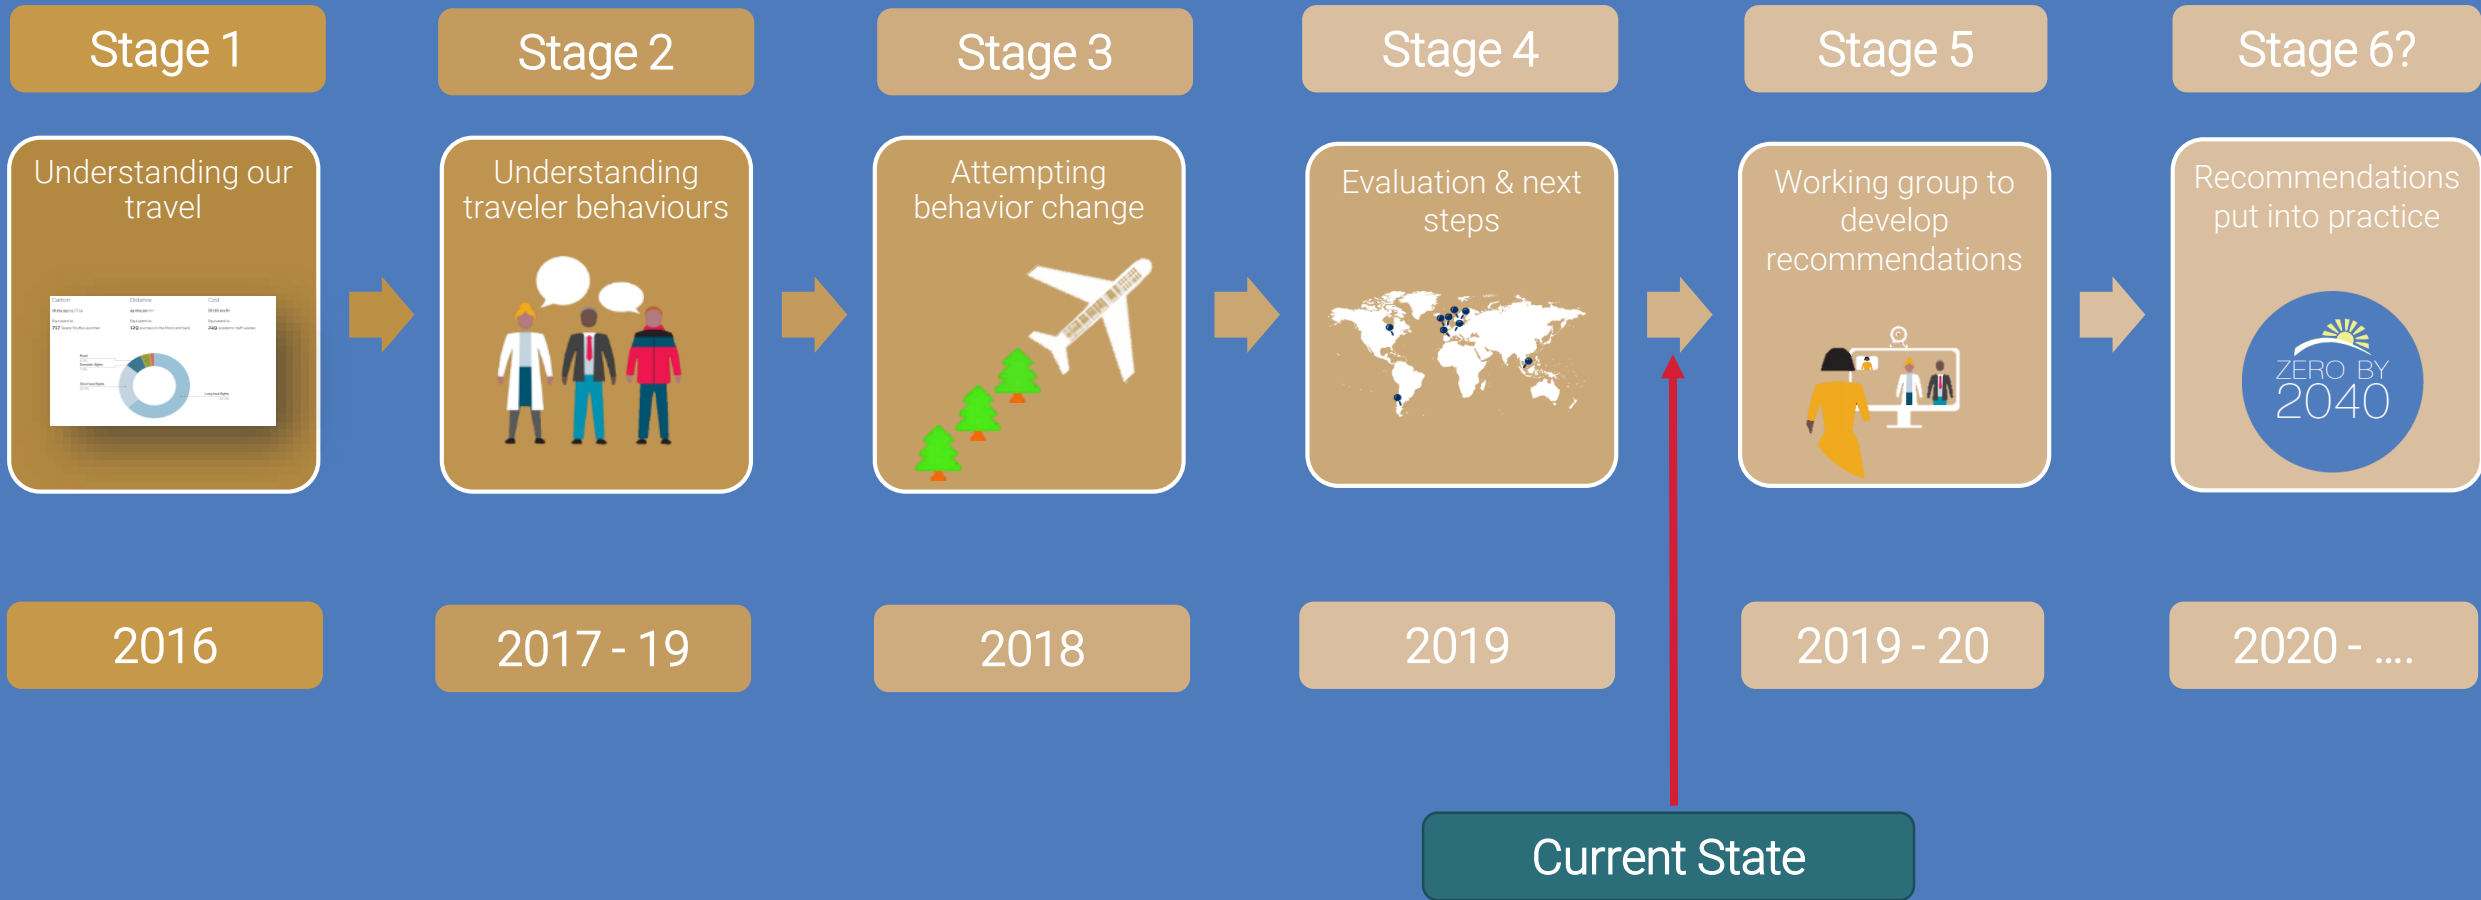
Stage 1

Understanding our travel

2016

Stage 2

Understanding traveler behaviours

2017 - 19

Stage 3

Attempting behavior change

2018

Stage 4

Evaluation & next steps

2019

Stage 5

Working group to develop recommendations

2019 - 20

Stage 6?

Recommendations put into practice

ZERO BY 2040

2020 - ....

Current State